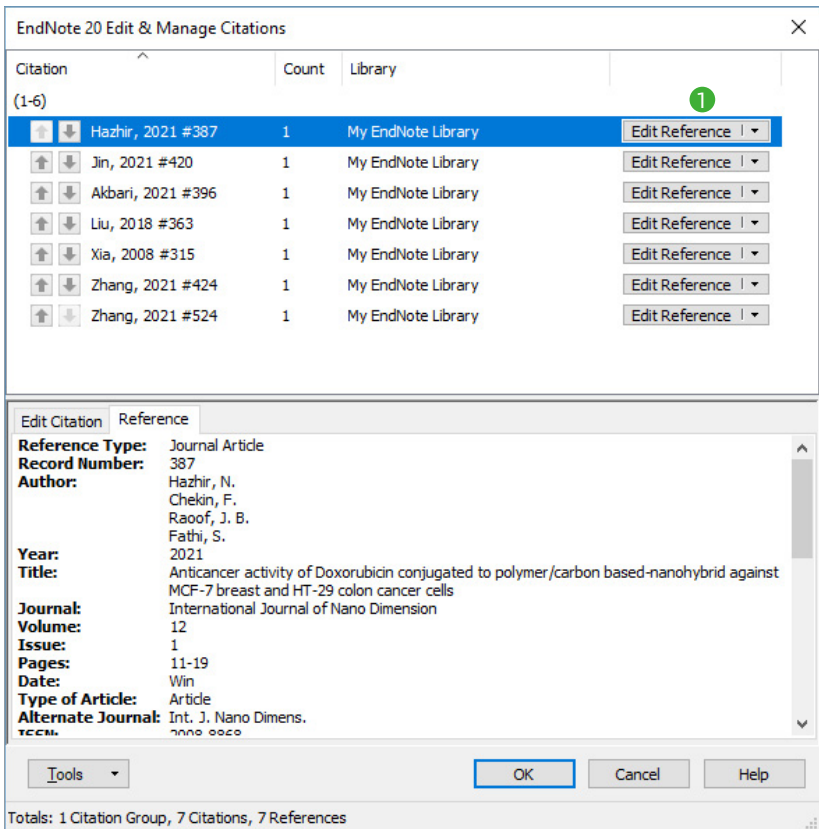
EndNote 20 Edit & Manage Citations

| Citation | Count | Library | |
|---|---|---|---|
| (1-6) | | | 1 |
| Hazhir, 2021 #387 | 1 | My EndNote Library | Edit Reference |
| Jin, 2021 #420 | 1 | My EndNote Library | Edit Reference |
| Akbari, 2021 #396 | 1 | My EndNote Library | Edit Reference |
| Liu, 2018 #363 | 1 | My EndNote Library | Edit Reference |
| Xia, 2008 #315 | 1 | My EndNote Library | Edit Reference |
| Zhang, 2021 #424 | 1 | My EndNote Library | Edit Reference |
| Zhang, 2021 #524 | 1 | My EndNote Library | Edit Reference |

Edit Citation Reference

Reference Type: Journal Article
Record Number: 387
Author: Hazhir, N.
Chekin, F.
Raoof, J. B.
Fathi, S.
Year: 2021
Title: Anticancer activity of Doxorubicin conjugated to polymer/carbon based-nanohybrid against MCF-7 breast and HT-29 colon cancer cells
Journal: International Journal of Nano Dimension
Volume: 12
Issue: 1
Pages: 11-19
Date: Win
Type of Article: Article
Alternate Journal: Int. J. Nano Dimens.
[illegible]

Tools OK Cancel Help

Totals: 1 Citation Group, 7 Citations, 7 References